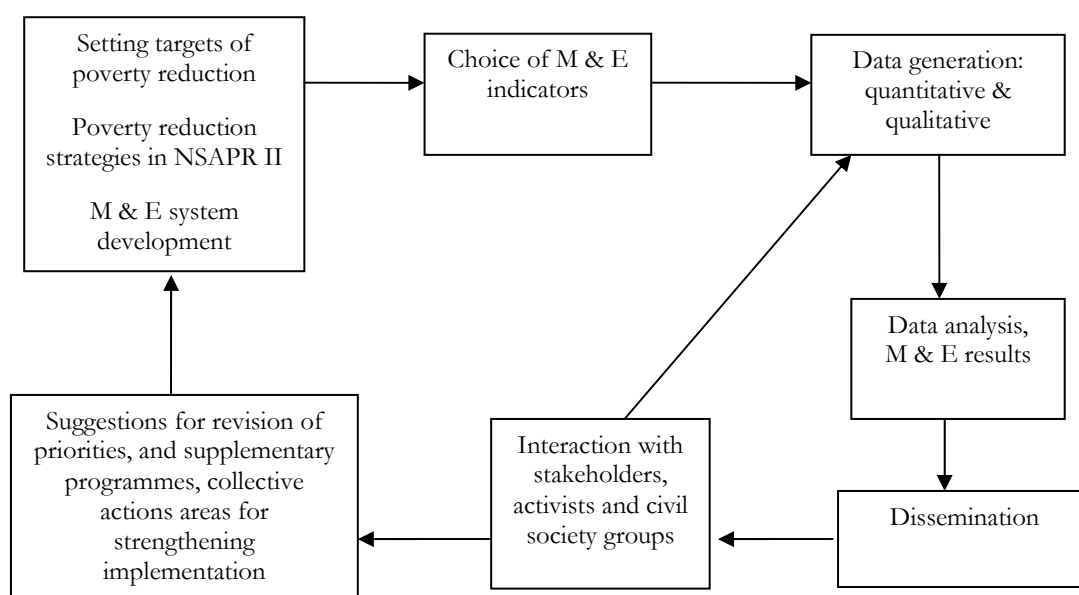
Setting targets of poverty reduction

Poverty reduction strategies in NSAPR II

M & E system development

Choice of M & E indicators

Data generation: quantitative & qualitative

Data analysis, M & E results

Dissemination

Interaction with stakeholders, activists and civil society groups

Suggestions for revision of priorities, and supplementary programmes, collective actions areas for strengthening implementation